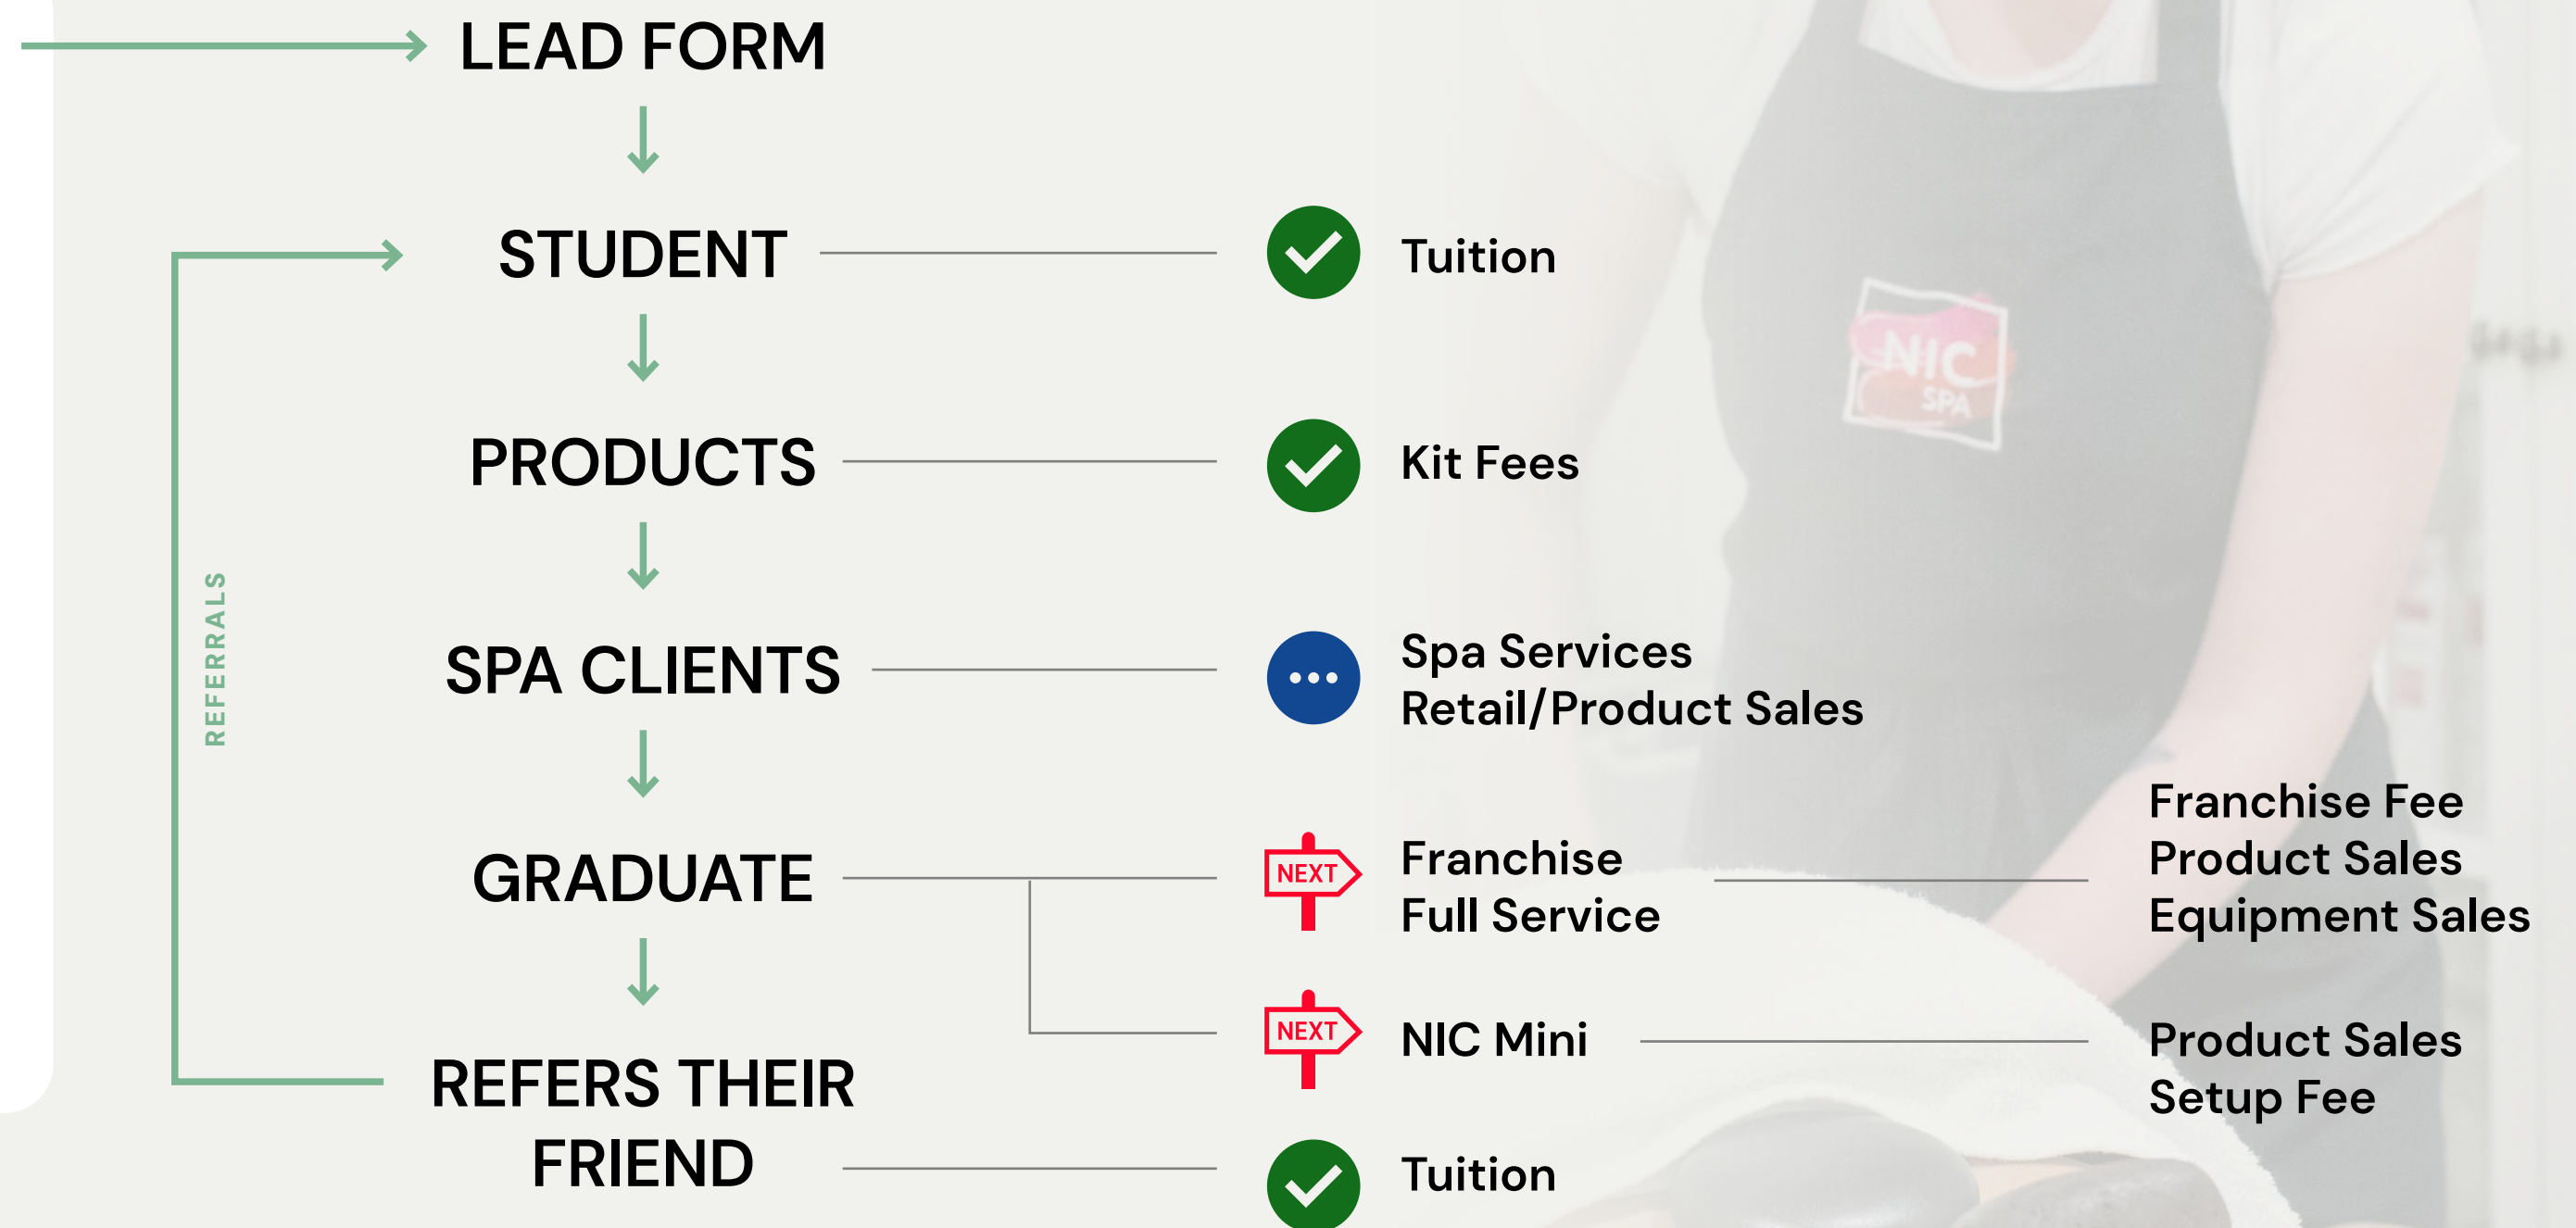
LEAD FORM

STUDENT

Tuition

PRODUCTS

Kit Fees

SPA CLIENTS

Spa Services
Retail/Product Sales

REFERRALS

GRADUATE

NEXT

Franchise
Full Service

Franchise Fee
Product Sales
Equipment Sales

NEXT

NIC Mini

Product Sales
Setup Fee

REFERS THEIR FRIEND

Tuition

NIC SPA